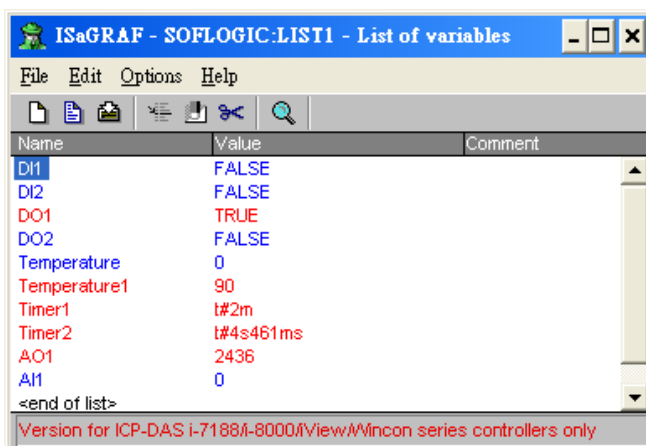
ISaGRAF - SOFLOGIC:LIST1 - List of variables

File Edit Options Help

| Name | Value | Comment |
|---|---|---|
| DI1 | FALSE | |
| DI2 | FALSE | |
| DO1 | TRUE | |
| DO2 | FALSE | |
| Temperature | 0 | |
| Temperature1 | 90 | |
| Timer1 | t#2m | |
| Timer2 | t#4s461ms | |
| AO1 | 2436 | |
| AI1 | 0 | |
| <end of list> | | |

Version for ICP-DAS i-7188/i-8000/iView/Wincon series controllers only